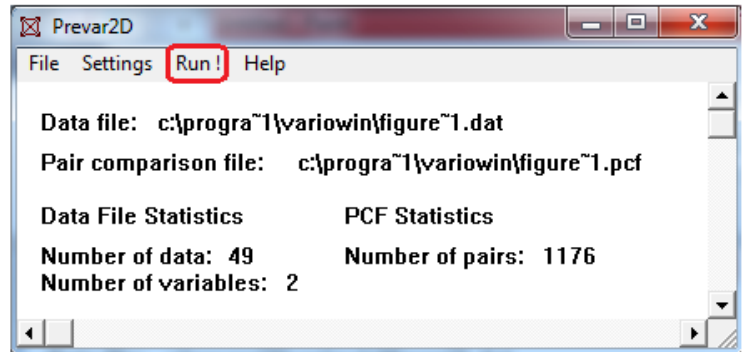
Prevar2D

File Settings Run ! Help

Data file: c:\progra~1\variowin\figure~1.dat

Pair comparison file: c:\progra~1\variowin\figure~1.pcf

Data File Statistics

Number of data: 49
Number of variables: 2

PCF Statistics

Number of pairs: 1176